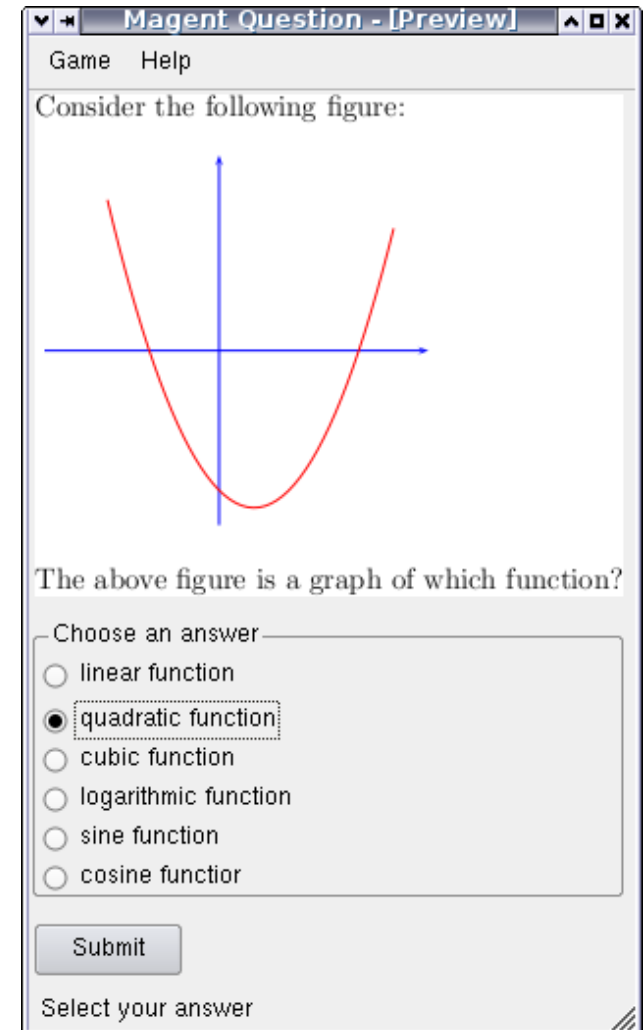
Magent Question - [Preview]

Game Help

Consider the following figure:

The above figure is a graph of which function?

Choose an answer
linear function
quadratic function
cubic function
logarithmic function
sine function
cosine functior

Submit

Select your answer